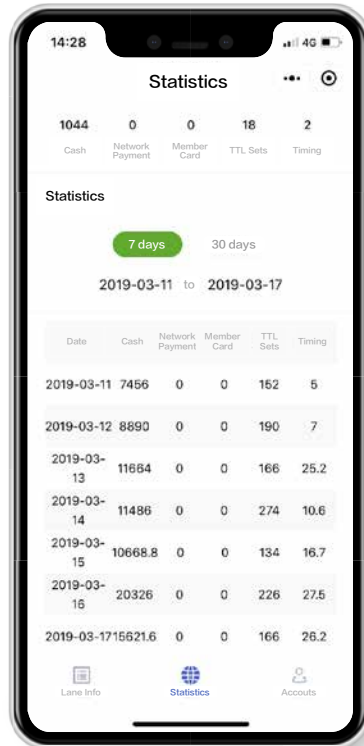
14:28 4G

Statistics

| 1044 | 0 | 0 | 18 | 2 |
|---|---|---|---|---|
| Cash | Network Payment | Member Card | TTL Sets | Timing |

Statistics

7 days 30 days

2019-03-11 to 2019-03-17

| Date | Cash | Network Payment | Member Card | TTL Sets | Timing |
|---|---|---|---|---|---|
| 2019-03-11 | 7456 | 0 | 0 | 152 | 5 |
| 2019-03-12 | 8890 | 0 | 0 | 190 | 7 |
| 2019-03-13 | 11664 | 0 | 0 | 166 | 25.2 |
| 2019-03-14 | 11486 | 0 | 0 | 274 | 10.6 |
| 2019-03-15 | 10668.8 | 0 | 0 | 134 | 16.7 |
| 2019-03-16 | 20326 | 0 | 0 | 226 | 27.5 |
| 2019-03-17 | 15621.6 | 0 | 0 | 166 | 26.2 |

Lane Info Statistics Accouts